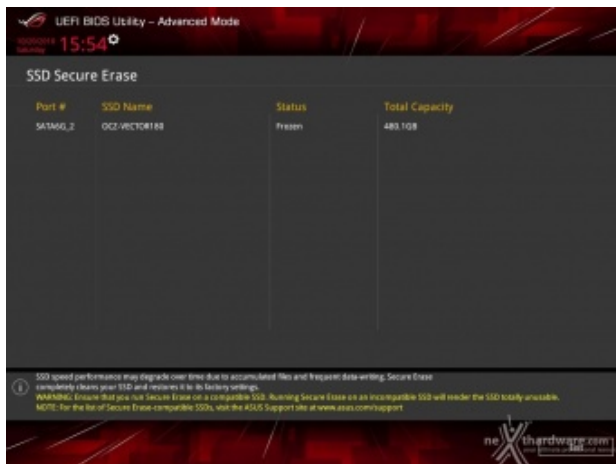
UEFI BIOS Utility – Advanced Mode

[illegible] 15:54

SSD Secure Erase

| Port # | SSD Name | Status | Total Capacity |
|---|---|---|---|
| SATA6G_2 | OCZ-VECTOR180 | Frozen | 480.1GB |

SSD speed performance may degrade over time due to accumulated files and frequent data-writing. Secure Erase completely clears your SSD and restores it to its factory settings.
WARNING: Ensure that you run Secure Erase on a compatible SSD. Running Secure Erase on an incompatible SSD will render the SSD totally unusable.
NOTE: For the list of Secure Erase-compatible SSDs, visit the ASUS Support site at www.asus.com/support

nexthardware.com